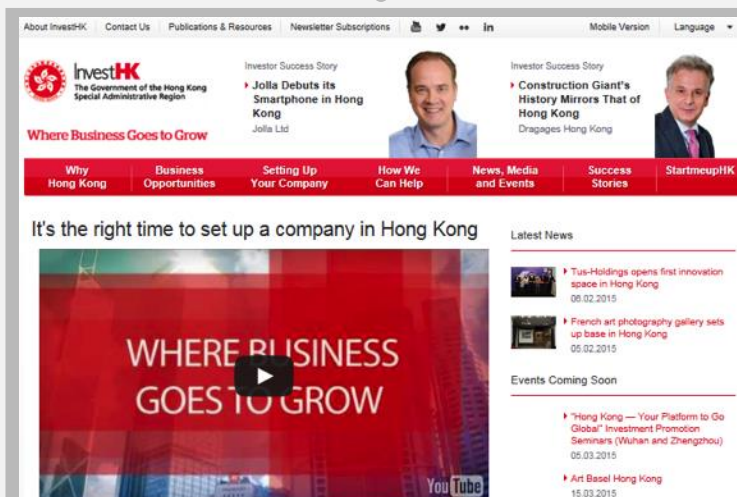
About InvestHK | Contact Us | Publications & Resources | Newsletter Subscriptions | Mobile Version | Language

InvestHK
The Government of the Hong Kong Special Administrative Region

Where Business Goes to Grow

Investor Success Story
Jolla Debuts its Smartphone in Hong Kong
Jolla Ltd

Investor Success Story
Construction Giant's History Mirrors That of Hong Kong
Dragages Hong Kong

Why Hong Kong | Business Opportunities | Setting Up Your Company | How We Can Help | News, Media and Events | Success Stories | StartmeupHK

It's the right time to set up a company in Hong Kong

WHERE BUSINESS GOES TO GROW

YouTube

Latest News

Tus-Holdings opens first innovation space in Hong Kong
06.02.2015

French art photography gallery sets up base in Hong Kong
05.02.2015

Events Coming Soon

"Hong Kong — Your Platform to Go Global" Investment Promotion Seminars (Wuhan and Zhengzhou)
05.03.2015

Art Basel Hong Kong
15.03.2015